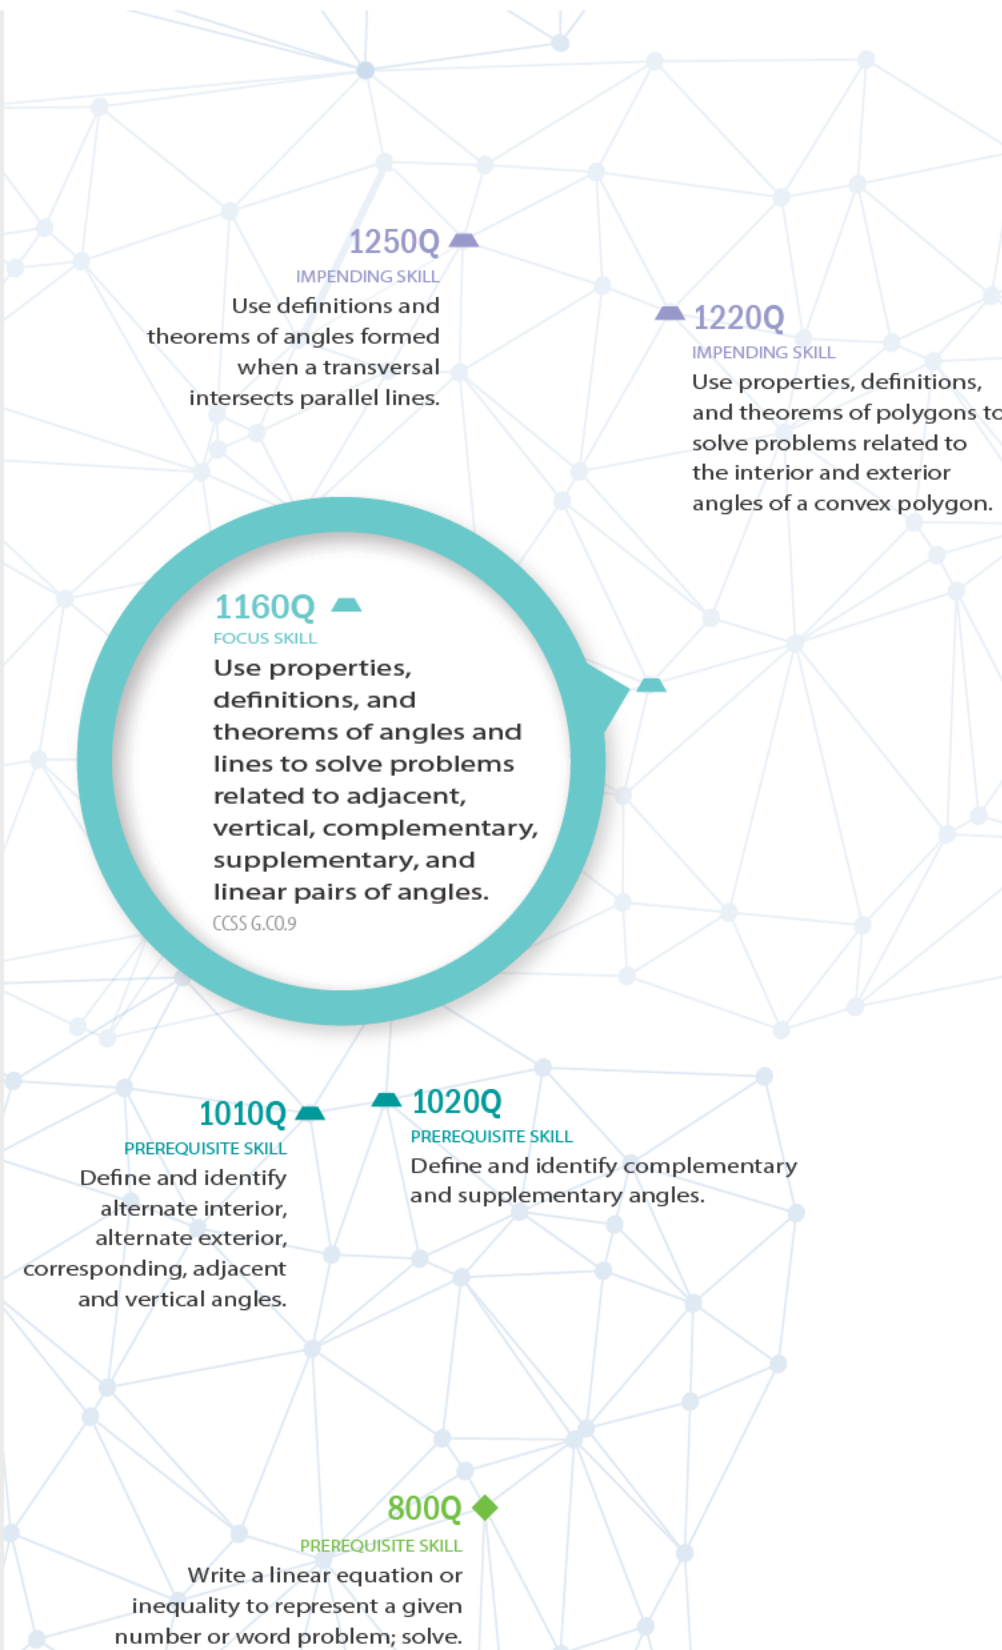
1250Q
IMPENDING SKILL
Use definitions and theorems of angles formed when a transversal intersects parallel lines.

1220Q
IMPENDING SKILL
Use properties, definitions, and theorems of polygons to solve problems related to the interior and exterior angles of a convex polygon.

1160Q
FOCUS SKILL
Use properties, definitions, and theorems of angles and lines to solve problems related to adjacent, vertical, complementary, supplementary, and linear pairs of angles.
CCSS G.CO.9

1010Q
PREREQUISITE SKILL
Define and identify alternate interior, alternate exterior, corresponding, adjacent and vertical angles.

1020Q
PREREQUISITE SKILL
Define and identify complementary and supplementary angles.

800Q
PREREQUISITE SKILL
Write a linear equation or inequality to represent a given number or word problem; solve.